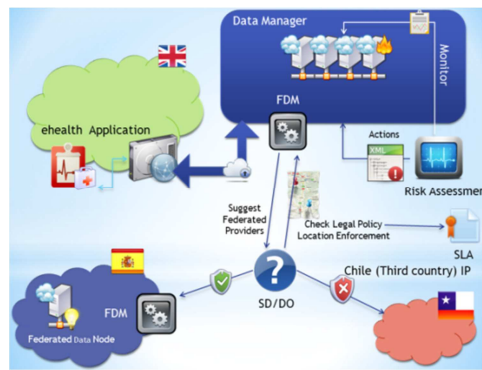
Data Manager

Monitor

FDM

ehealth Application

Actions

XML

Risk Assessmen

Suggest Federated Providers

Check Legal Policy Location Enforcement

SLA

Chile (Third country) IP

SD/DO

FDM

Federated Data Node